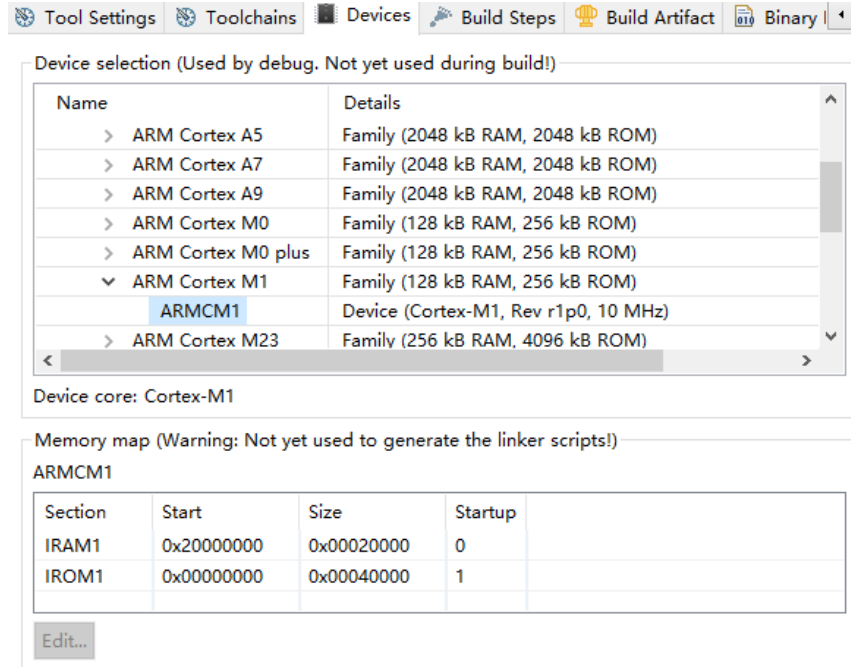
Tool Settings | Toolchains | Devices | Build Steps | Build Artifact | Binary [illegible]

Device selection (Used by debug. Not yet used during build!)

| Name | Details |
|---|---|
| ARM Cortex A5 | Family (2048 kB RAM, 2048 kB ROM) |
| ARM Cortex A7 | Family (2048 kB RAM, 2048 kB ROM) |
| ARM Cortex A9 | Family (2048 kB RAM, 2048 kB ROM) |
| ARM Cortex M0 | Family (128 kB RAM, 256 kB ROM) |
| ARM Cortex M0 plus | Family (128 kB RAM, 256 kB ROM) |
| ARM Cortex M1 | Family (128 kB RAM, 256 kB ROM) |
| ARMCM1 | Device (Cortex-M1, Rev r1p0, 10 MHz) |
| ARM Cortex M23 | Family (256 kB RAM, 4096 kB ROM) |

Device core: Cortex-M1

Memory map (Warning: Not yet used to generate the linker scripts!)

ARMCM1

| Section | Start | Size | Startup |
|---|---|---|---|
| IRAM1 | 0x20000000 | 0x00020000 | 0 |
| IROM1 | 0x00000000 | 0x00040000 | 1 |

Edit...